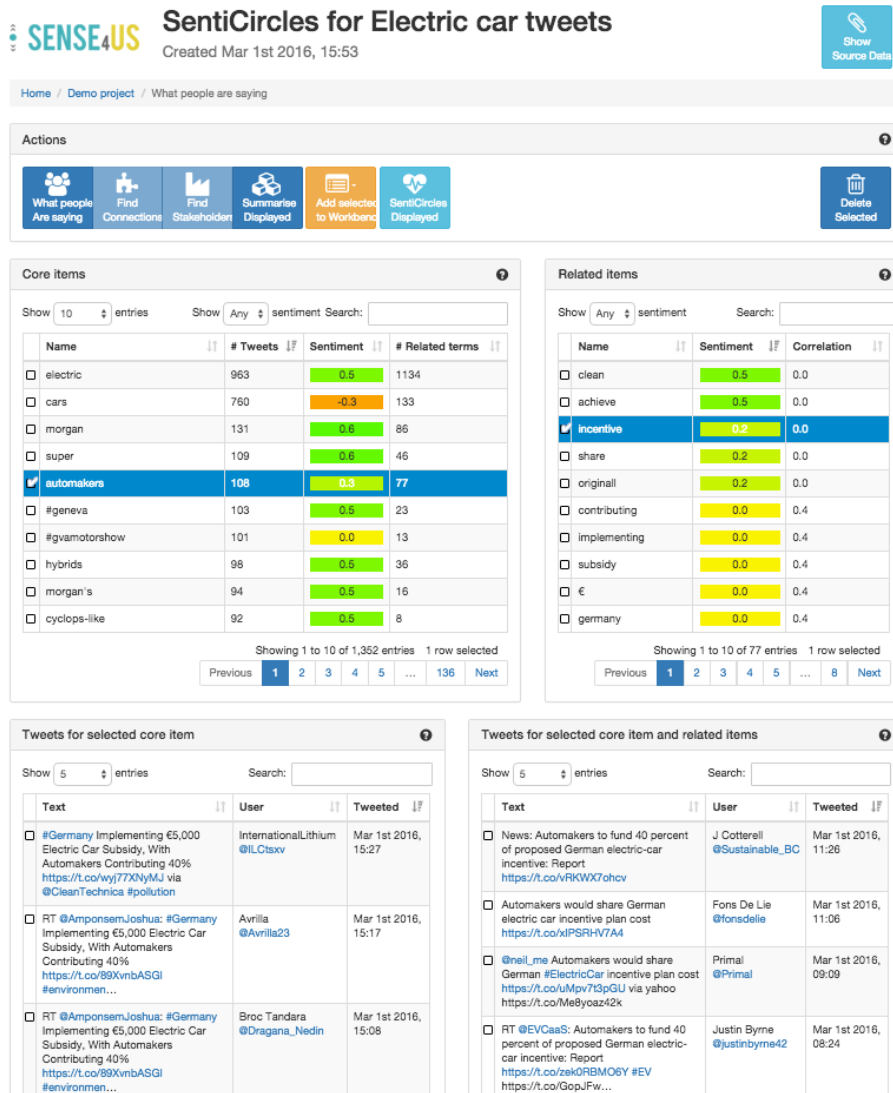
SENSE4US

SentiCircles for Electric car tweets

Created Mar 1st 2016, 15:53

Show Source Data

Home / Demo project / What people are saying

Actions

What people Are saying | Find Connections | Find Stakeholders | Summarise Displayed | Add selected to Workbench | SentiCircles Displayed | Delete Selected

Core items

Show 10 entries Show Any sentiment Search:

| | Name | # Tweets | Sentiment | # Related terms |
|---|---|---|---|---|
| ☐ | electric | 963 | 0.5 | 1134 |
| ☐ | cars | 760 | -0.3 | 133 |
| ☐ | morgan | 131 | 0.6 | 86 |
| ☐ | super | 109 | 0.6 | 46 |
| ☑ | automakers | 108 | 0.3 | 77 |
| ☐ | #geneva | 103 | 0.5 | 23 |
| ☐ | #gvamotorshow | 101 | 0.0 | 13 |
| ☐ | hybrids | 98 | 0.5 | 36 |
| ☐ | morgan's | 94 | 0.5 | 16 |
| ☐ | cyclops-like | 92 | 0.5 | 8 |

Showing 1 to 10 of 1,352 entries 1 row selected

Previous 1 2 3 4 5 ... 136 Next

Related items

Show Any sentiment Search:

| | Name | Sentiment | Correlation |
|---|---|---|---|
| ☐ | clean | 0.5 | 0.0 |
| ☐ | achieve | 0.5 | 0.0 |
| ☑ | incentive | 0.2 | 0.0 |
| ☐ | share | 0.2 | 0.0 |
| ☐ | originall | 0.2 | 0.0 |
| ☐ | contributing | 0.0 | 0.4 |
| ☐ | implementing | 0.0 | 0.4 |
| ☐ | subsidy | 0.0 | 0.4 |
| ☐ | € | 0.0 | 0.4 |
| ☐ | germany | 0.0 | 0.4 |

Showing 1 to 10 of 77 entries 1 row selected

Previous 1 2 3 4 5 ... 8 Next

Tweets for selected core item

Show 5 entries Search:

| | Text | User | Tweeted |
|---|---|---|---|
| ☐ | #Germany Implementing €5,000 Electric Car Subsidy, With Automakers Contributing 40% https://t.co/wyj77XNyMJ via @CleanTechnica #pollution | InternationalLithium @ILCtsxv | Mar 1st 2016, 15:27 |
| ☐ | RT @AmponsemJoshua: #Germany Implementing €5,000 Electric Car Subsidy, With Automakers Contributing 40% https://t.co/89XvnbASGI #environmen… | Avrilla @Avrilla23 | Mar 1st 2016, 15:17 |
| ☐ | RT @AmponsemJoshua: #Germany Implementing €5,000 Electric Car Subsidy, With Automakers Contributing 40% https://t.co/89XvnbASGI #environmen… | Broc Tandara @Dragana_Nedin | Mar 1st 2016, 15:08 |

Tweets for selected core item and related items

Show 5 entries Search:

| | Text | User | Tweeted |
|---|---|---|---|
| ☐ | News: Automakers to fund 40 percent of proposed German electric-car incentive: Report https://t.co/vRKWX7ohcv | J Cotterell @Sustainable_BC | Mar 1st 2016, 11:26 |
| ☐ | Automakers would share German electric car incentive plan cost https://t.co/xlPSRHV7A4 | Fons De Lie @fonsdelie | Mar 1st 2016, 11:06 |
| ☐ | @neil_me Automakers would share German #ElectricCar incentive plan cost https://t.co/uMpv7t3pGU via yahoo https://t.co/Me8yoaz42k | Primal @Primal | Mar 1st 2016, 09:09 |
| ☐ | RT @EVCaaS: Automakers to fund 40 percent of proposed German electric-car incentive: Report https://t.co/zek0RBMO6Y #EV https://t.co/GopJFw… | Justin Byrne @justinbyrne42 | Mar 1st 2016, 08:24 |